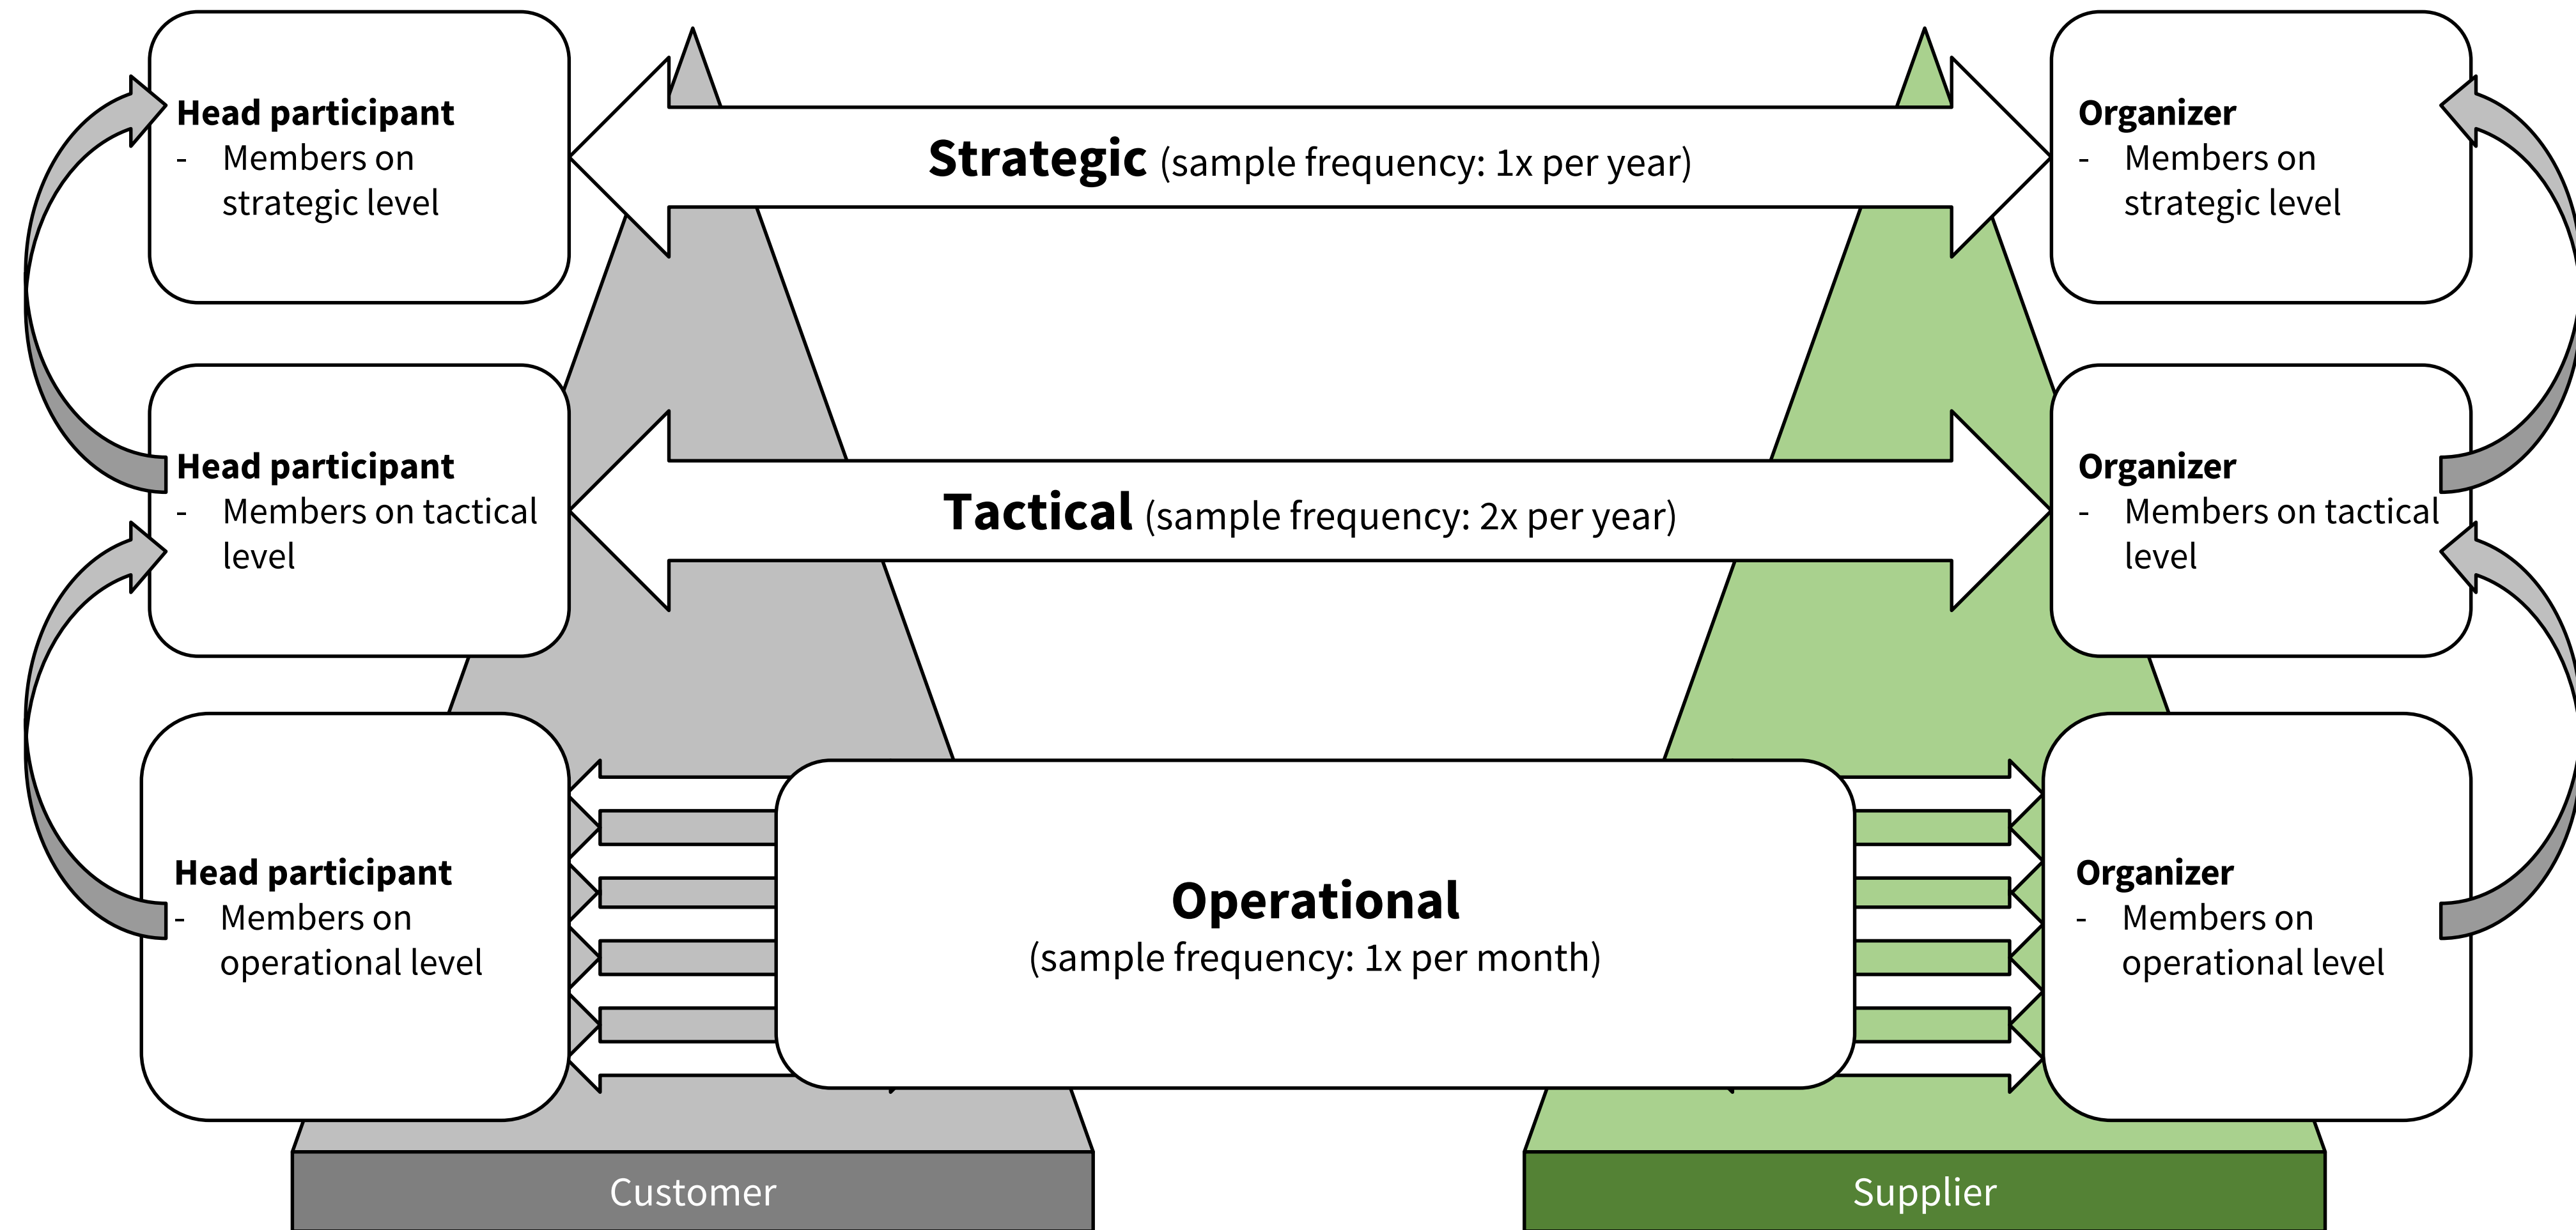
Head participant
- Members on strategic level

Strategic (sample frequency: 1x per year)

Organizer
- Members on strategic level

Head participant
- Members on tactical level

Tactical (sample frequency: 2x per year)

Organizer
- Members on tactical level

Head participant
- Members on operational level

Operational
(sample frequency: 1x per month)

Organizer
- Members on operational level

Customer

Supplier